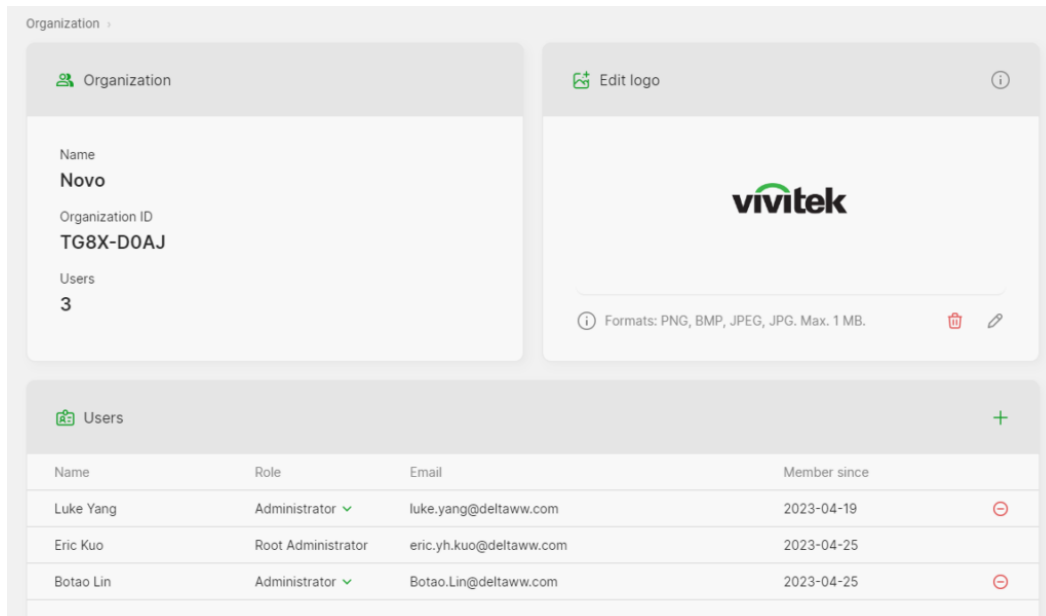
Organization ›

Organization

Name
Novo

Organization ID
TG8X-D0AJ

Users
3

Edit logo

vivitek

Formats: PNG, BMP, JPEG, JPG. Max. 1 MB.

Users

+

| Name | Role | Email | Member since |
|---|---|---|---|
| Luke Yang | Administrator | luke.yang@deltaww.com | 2023-04-19 |
| Eric Kuo | Root Administrator | eric.yh.kuo@deltaww.com | 2023-04-25 |
| Botao Lin | Administrator | Botao.Lin@deltaww.com | 2023-04-25 |